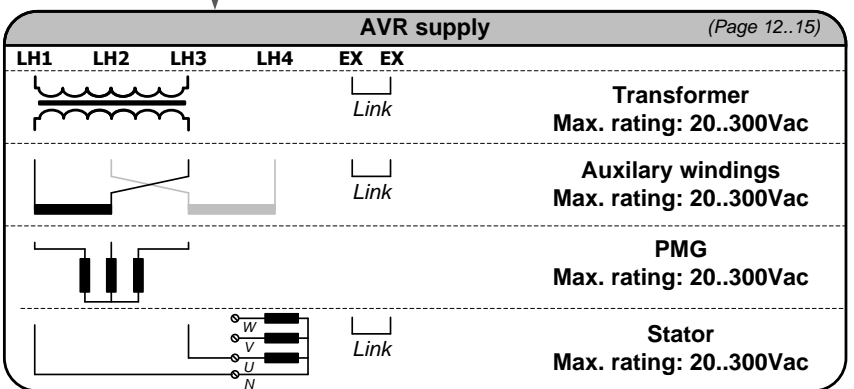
AVR supply (Page 12..15)

LH1 LH2 LH3 LH4 EX EX

Link

Transformer
Max. rating: 20..300Vac

Link

Auxilary windings
Max. rating: 20..300Vac

PMG
Max. rating: 20..300Vac

W
V
U
N

Link

Stator
Max. rating: 20..300Vac